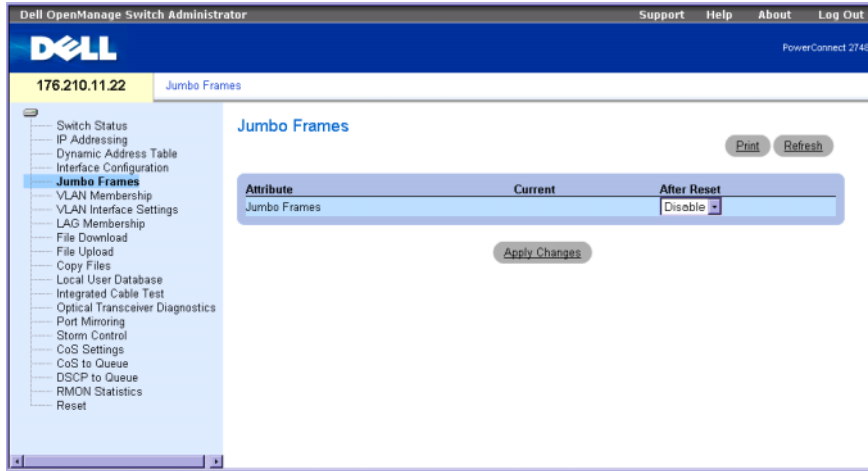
Dell OpenManage Switch Administrator

Support Help About Log Out

DELL

PowerConnect 2748

176.210.11.22

Jumbo Frames

Switch Status
IP Addressing
Dynamic Address Table
Interface Configuration
Jumbo Frames
VLAN Membership
VLAN Interface Settings
LAG Membership
File Download
File Upload
Copy Files
Local User Database
Integrated Cable Test
Optical Transceiver Diagnostics
Port Mirroring
Storm Control
CoS Settings
CoS to Queue
DSCP to Queue
RMON Statistics
Reset

Jumbo Frames

Print Refresh

| Attribute | Current | After Reset |
|---|---|---|
| Jumbo Frames | | Disable |

Apply Changes